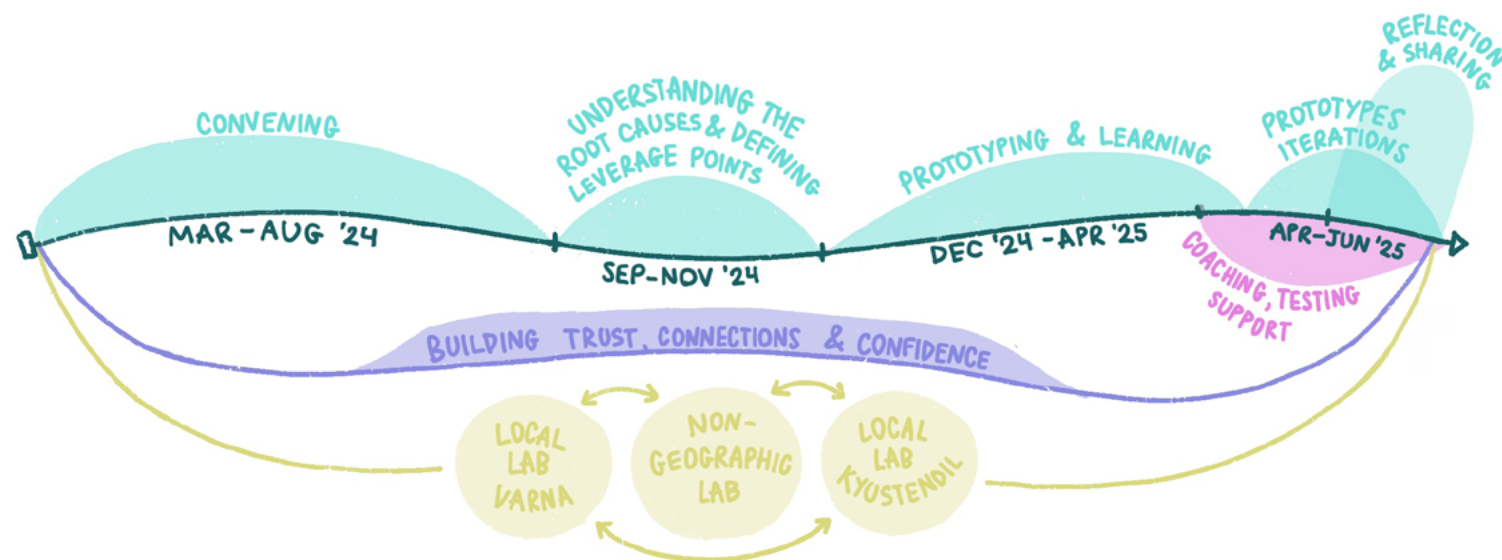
CONVENING

MAR – AUG '24

UNDERSTANDING THE ROOT CAUSES & DEFINING LEVERAGE POINTS

SEP – NOV '24

PROTOTYPING & LEARNING

DEC '24 – APR '25

PROTOTYPES ITERATIONS

REFLECTION & SHARING

APR – JUN '25

COACHING, TESTING SUPPORT

BUILDING TRUST, CONNECTIONS & CONFIDENCE

LOCAL LAB VARNA

NON-GEOGRAPHIC LAB

LOCAL LAB KYUSTENDIL